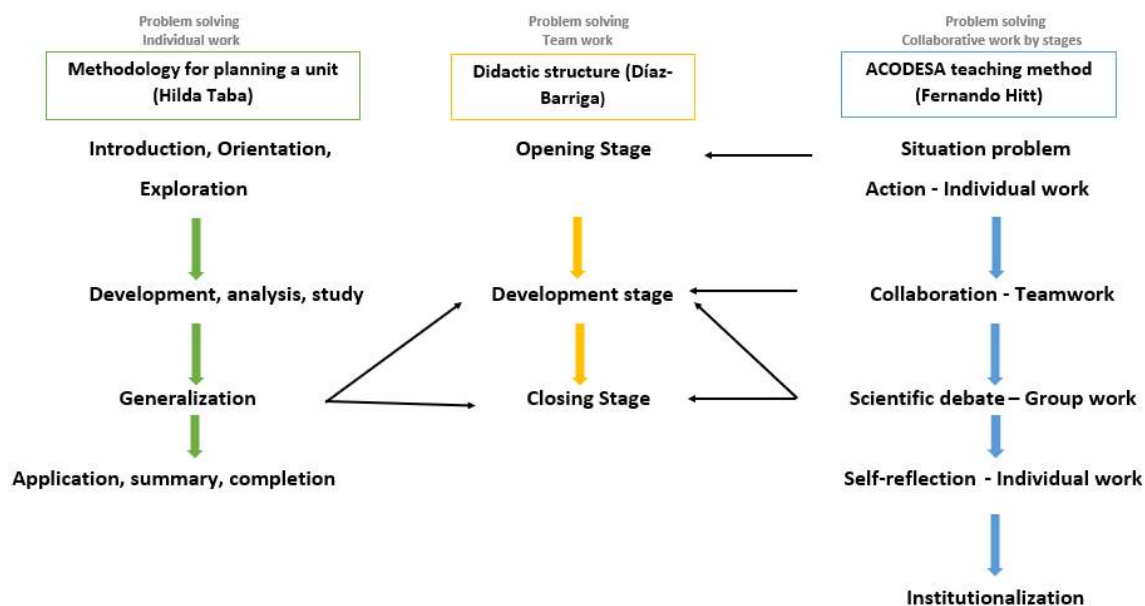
Problem solving
Individual work

Methodology for planning a unit (Hilda Taba)

Introduction, Orientation, Exploration

Development, analysis, study

Generalization

Application, summary, completion

Problem solving
Team work

Didactic structure (Díaz-Barriga)

Opening Stage

Development stage

Closing Stage

Problem solving
Collaborative work by stages

ACODESA teaching method (Fernando Hitt)

Situation problem

Action - Individual work

Collaboration - Teamwork

Scientific debate – Group work

Self-reflection - Individual work

Institutionalization